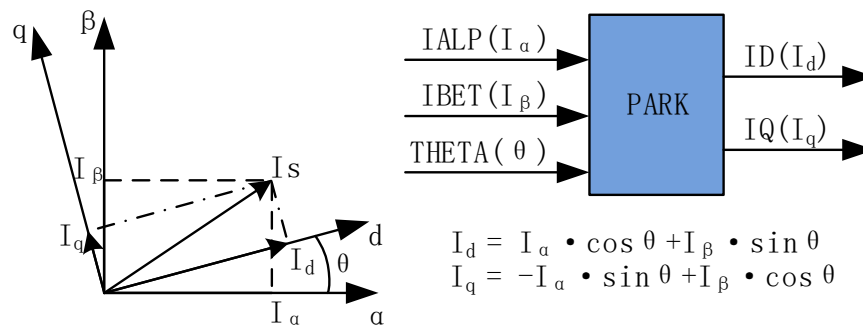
q

β

$I_\beta$

Is

$I_q$

$I_d$

θ

d

$I_\alpha$

α

IALP($I_\alpha$)

IBET($I_\beta$)

THETA(θ)

PARK

ID($I_d$)

IQ($I_q$)

$I_d = I_\alpha \cdot \cos\theta + I_\beta \cdot \sin\theta$
$I_q = -I_\alpha \cdot \sin\theta + I_\beta \cdot \cos\theta$